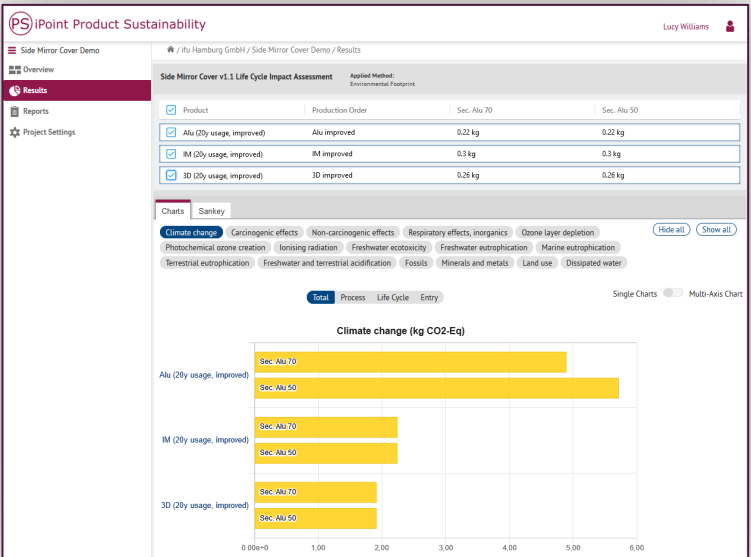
PS iPoint Product Sustainability

Lucy Williams

Side Mirror Cover Demo
Overview
Results
Reports
Project Settings

/ ifu Hamburg GmbH / Side Mirror Cover Demo / Results

Side Mirror Cover v1.1 Life Cycle Impact Assessment
Applied Method:
Environmental Footprint

| Product | Production Order | Sec. Alu 70 | Sec. Alu 50 |
|---|---|---|---|
| Alu (20y usage, improved) | Alu improved | 0.22 kg | 0.22 kg |
| IM (20y usage, improved) | IM improved | 0.3 kg | 0.3 kg |
| 3D (20y usage, improved) | 3D improved | 0.26 kg | 0.26 kg |

Charts Sankey

Climate change Carcinogenic effects Non-carcinogenic effects Respiratory effects, inorganics Ozone layer depletion Photochemical ozone creation Ionising radiation Freshwater ecotoxicity Freshwater eutrophication Marine eutrophication Terrestrial eutrophication Freshwater and terrestrial acidification Fossils Minerals and metals Land use Dissipated water

Hide all Show all

Total Process Life Cycle Entry

Single Charts Multi-Axis Chart

Climate change (kg CO2-Eq)

Alu (20y usage, improved)
Sec. Alu 70
Sec. Alu 50
IM (20y usage, improved)
Sec. Alu 70
Sec. Alu 50
3D (20y usage, improved)
Sec. Alu 70
Sec. Alu 50

0,00e+0 1,00 2,00 3,00 4,00 5,00 6,00